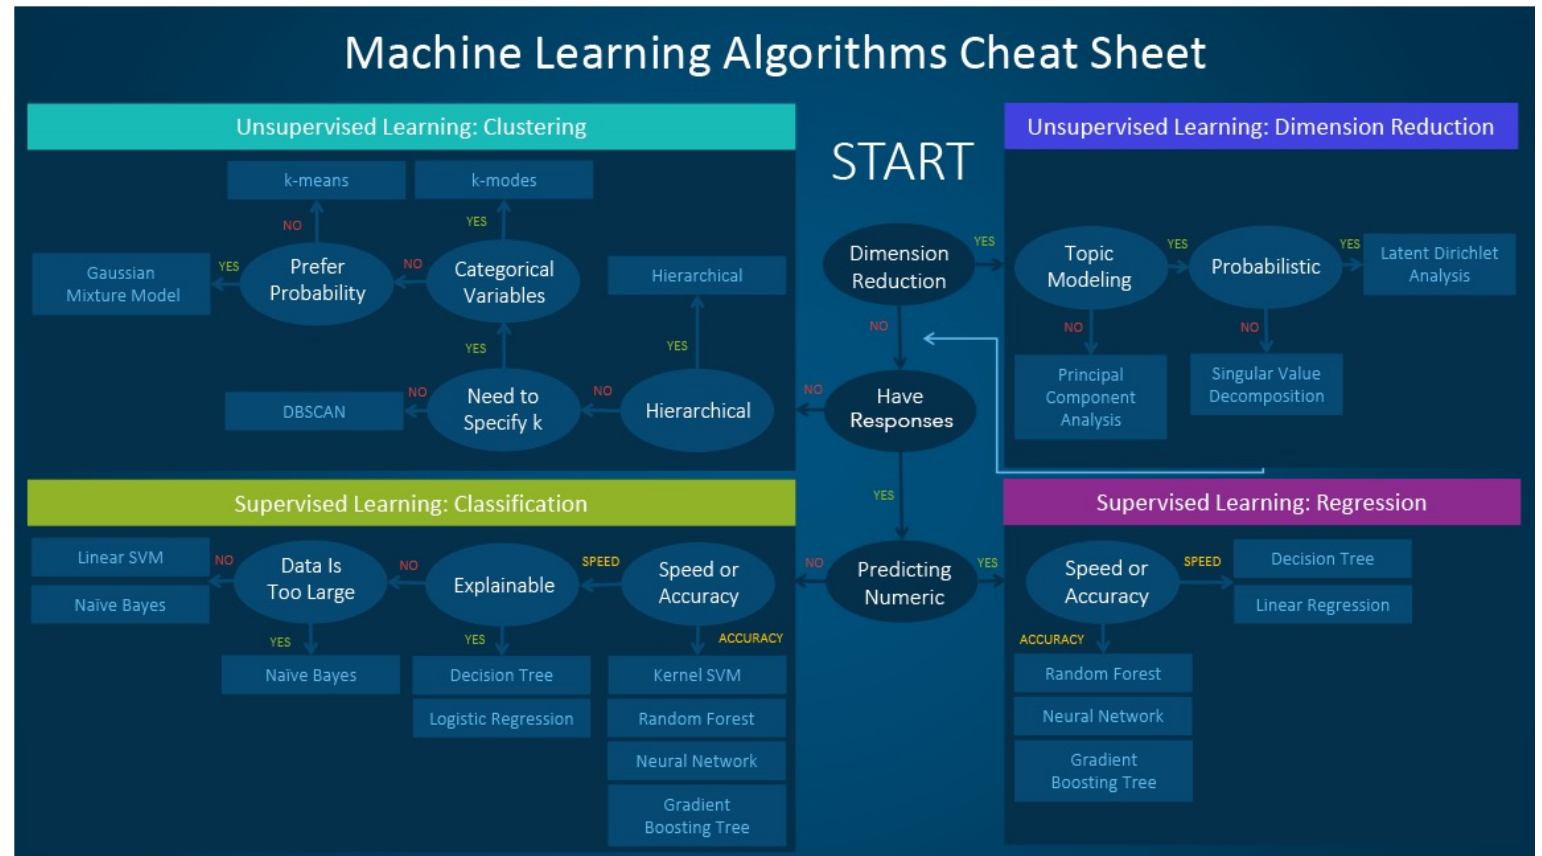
Machine Learning Algorithms Cheat Sheet

Unsupervised Learning: Clustering

k-means

k-modes

NO

YES

Gaussian Mixture Model

YES

Prefer Probability

NO

Categorical Variables

Hierarchical

YES

YES

DBSCAN

NO

Need to Specify k

NO

Hierarchical

START

Unsupervised Learning: Dimension Reduction

Dimension Reduction

YES

Topic Modeling

YES

Probabilistic

YES

Latent Dirichlet Analysis

NO

NO

NO

Principal Component Analysis

Singular Value Decomposition

NO

Have Responses

YES

Supervised Learning: Classification

Linear SVM

Naïve Bayes

NO

Data Is Too Large

NO

Explainable

SPEED

Speed or Accuracy

YES

YES

ACCURACY

Naïve Bayes

Decision Tree

Logistic Regression

Kernel SVM

Random Forest

Neural Network

Gradient Boosting Tree

NO

Predicting Numeric

YES

Supervised Learning: Regression

Speed or Accuracy

SPEED

Decision Tree

Linear Regression

ACCURACY

Random Forest

Neural Network

Gradient Boosting Tree